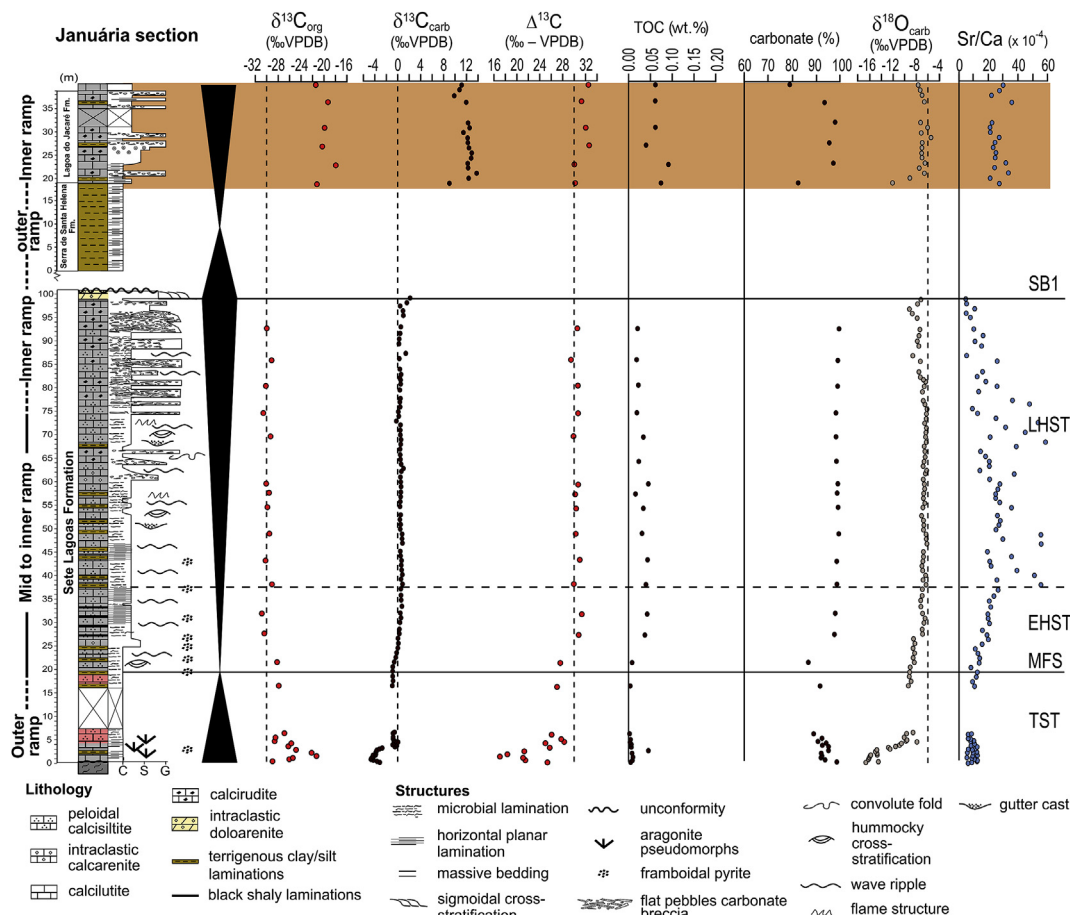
Januária section

(m)

$\delta^{13}C_{org}$ (‰VPDB)
-32 -28 -24 -20 -16

$\delta^{13}C_{carb}$ (‰VPDB)
-4 0 4 8 12

$\Delta^{13}C$ (‰ – VPDB)
16 20 24 28 32

TOC (wt.%)
0.00 0.05 0.10 0.15 0.20

carbonate (%)
60 70 80 90 100

$\delta^{18}O_{carb}$ (‰VPDB)
-16 -12 -8 -4

Sr/Ca (x $10^{-4}$)
0 20 40 60

Inner ramp
Lagoa do Jacaré Fm.
35 30 25 20 15 10 5 0
outer ramp
Serra de Santa Helena Fm.

SB1

100 95 90 85 80 75 70 65 60 55 50 45 40 35 30 25 20 15 10 5 0

Inner ramp
Mid to inner ramp
Sete Lagoas Formation
Outer ramp

LHST
EHST
MFS
TST

C S G

Lithology
peloidal calcisiltite
intraclastic calcarenite
calcilutite
calcirudite
intraclastic doloarenite
terrigenous clay/silt laminations
black shaly laminations

Structures
microbial lamination
horizontal planar lamination
massive bedding
sigmoidal cross-stratification
unconformity
aragonite pseudomorphs
framboidal pyrite
flat pebbles carbonate breccia
convolute fold
hummocky cross-stratification
wave ripple
flame structure
gutter cast